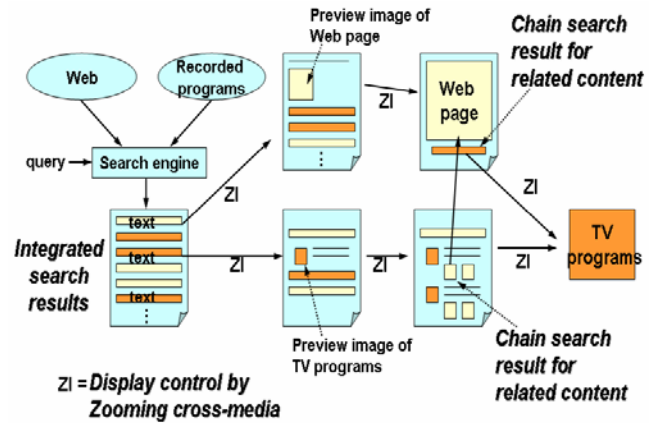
Web

Recorded programs

query

Search engine

text

text

text

⋮

Integrated search results

ZI

Preview image of Web page

⋮

ZI

Web page

Chain search result for related content

ZI

ZI

ZI

ZI

TV programs

Preview image of TV programs

Chain search result for related content

ZI = Display control by Zooming cross-media